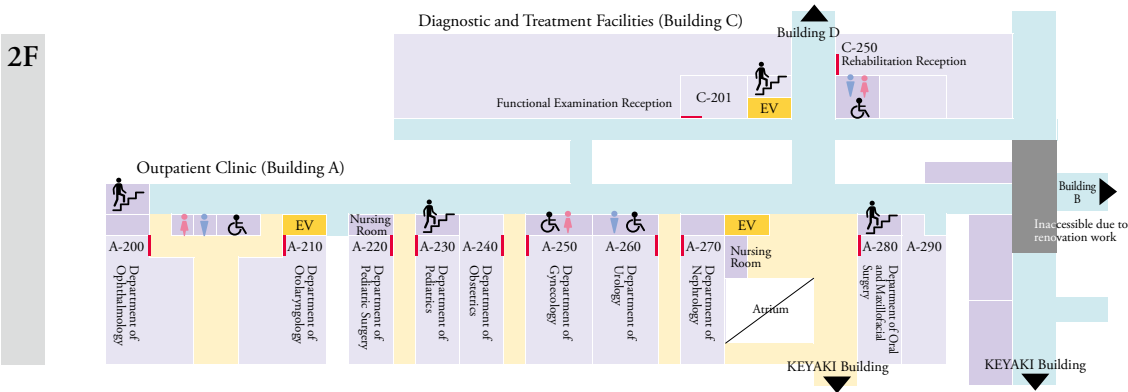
2F

Diagnostic and Treatment Facilities (Building C)

Building D

C-250
Rehabilitation Reception

Functional Examination Reception

C-201

EV

Outpatient Clinic (Building A)

Building B

EV

Nursing Room

EV

Inaccessible due to renovation work

A-200
Department of Ophthalmology

A-210
Department of Otolaryngology

A-220
Department of Pediatric Surgery

A-230
Department of Pediatrics

A-240
Department of Obstetrics

A-250
Department of Gynecology

A-260
Department of Urology

A-270
Department of Nephrology

Nursing Room

Atrium

A-280
Department of Oral and Maxillofacial Surgery

A-290

KEYAKI Building

KEYAKI Building